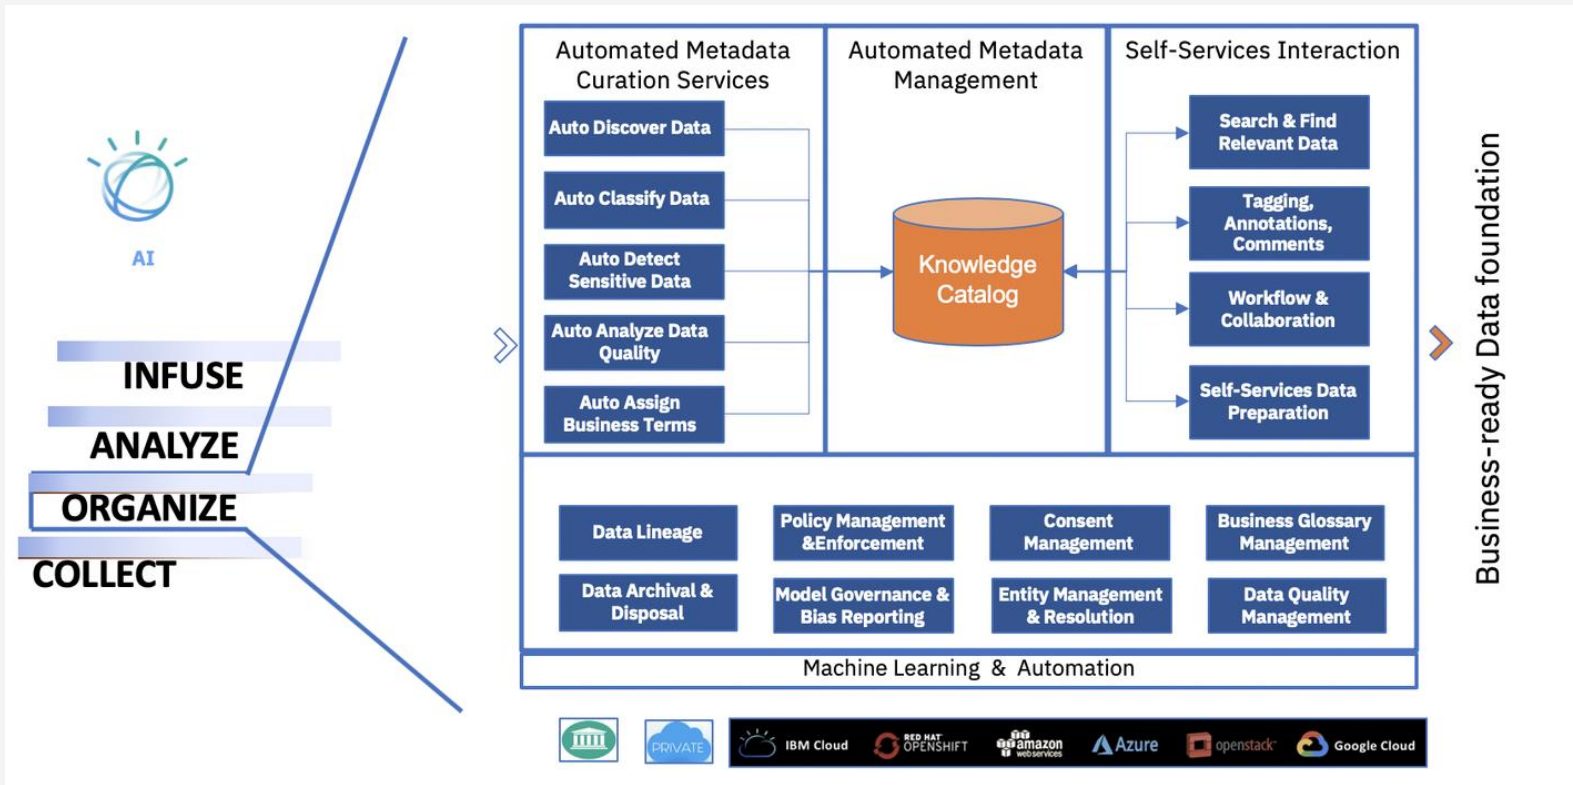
AI

INFUSE

ANALYZE

ORGANIZE

COLLECT

Automated Metadata Curation Services

Auto Discover Data

Auto Classify Data

Auto Detect Sensitive Data

Auto Analyze Data Quality

Auto Assign Business Terms

Automated Metadata Management

Knowledge Catalog

Self-Services Interaction

Search & Find Relevant Data

Tagging, Annotations, Comments

Workflow & Collaboration

Self-Services Data Preparation

Data Lineage

Policy Management &Enforcement

Consent Management

Business Glossary Management

Data Archival & Disposal

Model Governance & Bias Reporting

Entity Management & Resolution

Data Quality Management

Machine Learning & Automation

Business-ready Data foundation

PRIVATE

IBM Cloud

RED HAT OPENSHIFT

amazon webservices

Azure

openstack

Google Cloud